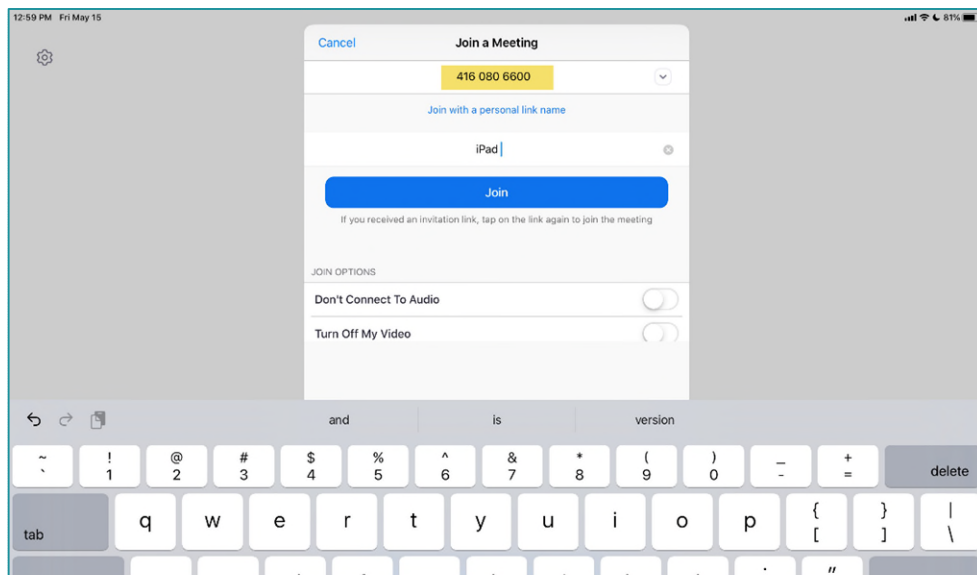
12:59 PM Fri May 15

81%

Cancel

Join a Meeting

416 080 6600

Join with a personal link name

iPad

Join

If you received an invitation link, tap on the link again to join the meeting

JOIN OPTIONS

Don't Connect To Audio

Turn Off My Video

and

is

version

~
`

!
1

@
2

#
3

$
4

%
5

^
6

&
7

*
8

(
9

)
0

_
-

+
=

delete

tab

q

w

e

r

t

y

u

i

o

p

{
[

}
]

|
\